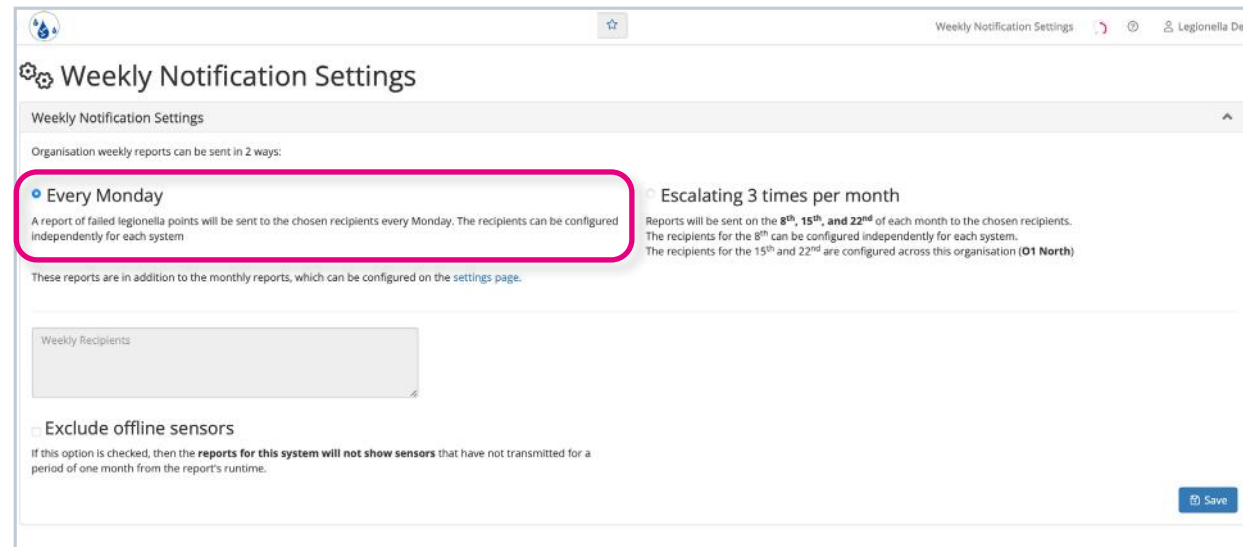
Weekly Notification Settings Legionella De

Weekly Notification Settings

Weekly Notification Settings

Organisation weekly reports can be sent in 2 ways:

Every Monday

A report of failed legionella points will be sent to the chosen recipients every Monday. The recipients can be configured independently for each system

Escalating 3 times per month

Reports will be sent on the **8th, 15th, and 22nd** of each month to the chosen recipients. The recipients for the 8th can be configured independently for each system. The recipients for the 15th and 22nd are configured across this organisation (**O1 North**)

These reports are in addition to the monthly reports, which can be configured on the settings page.

Weekly Recipients

Exclude offline sensors

If this option is checked, then the **reports for this system will not show sensors** that have not transmitted for a period of one month from the report's runtime.

Save